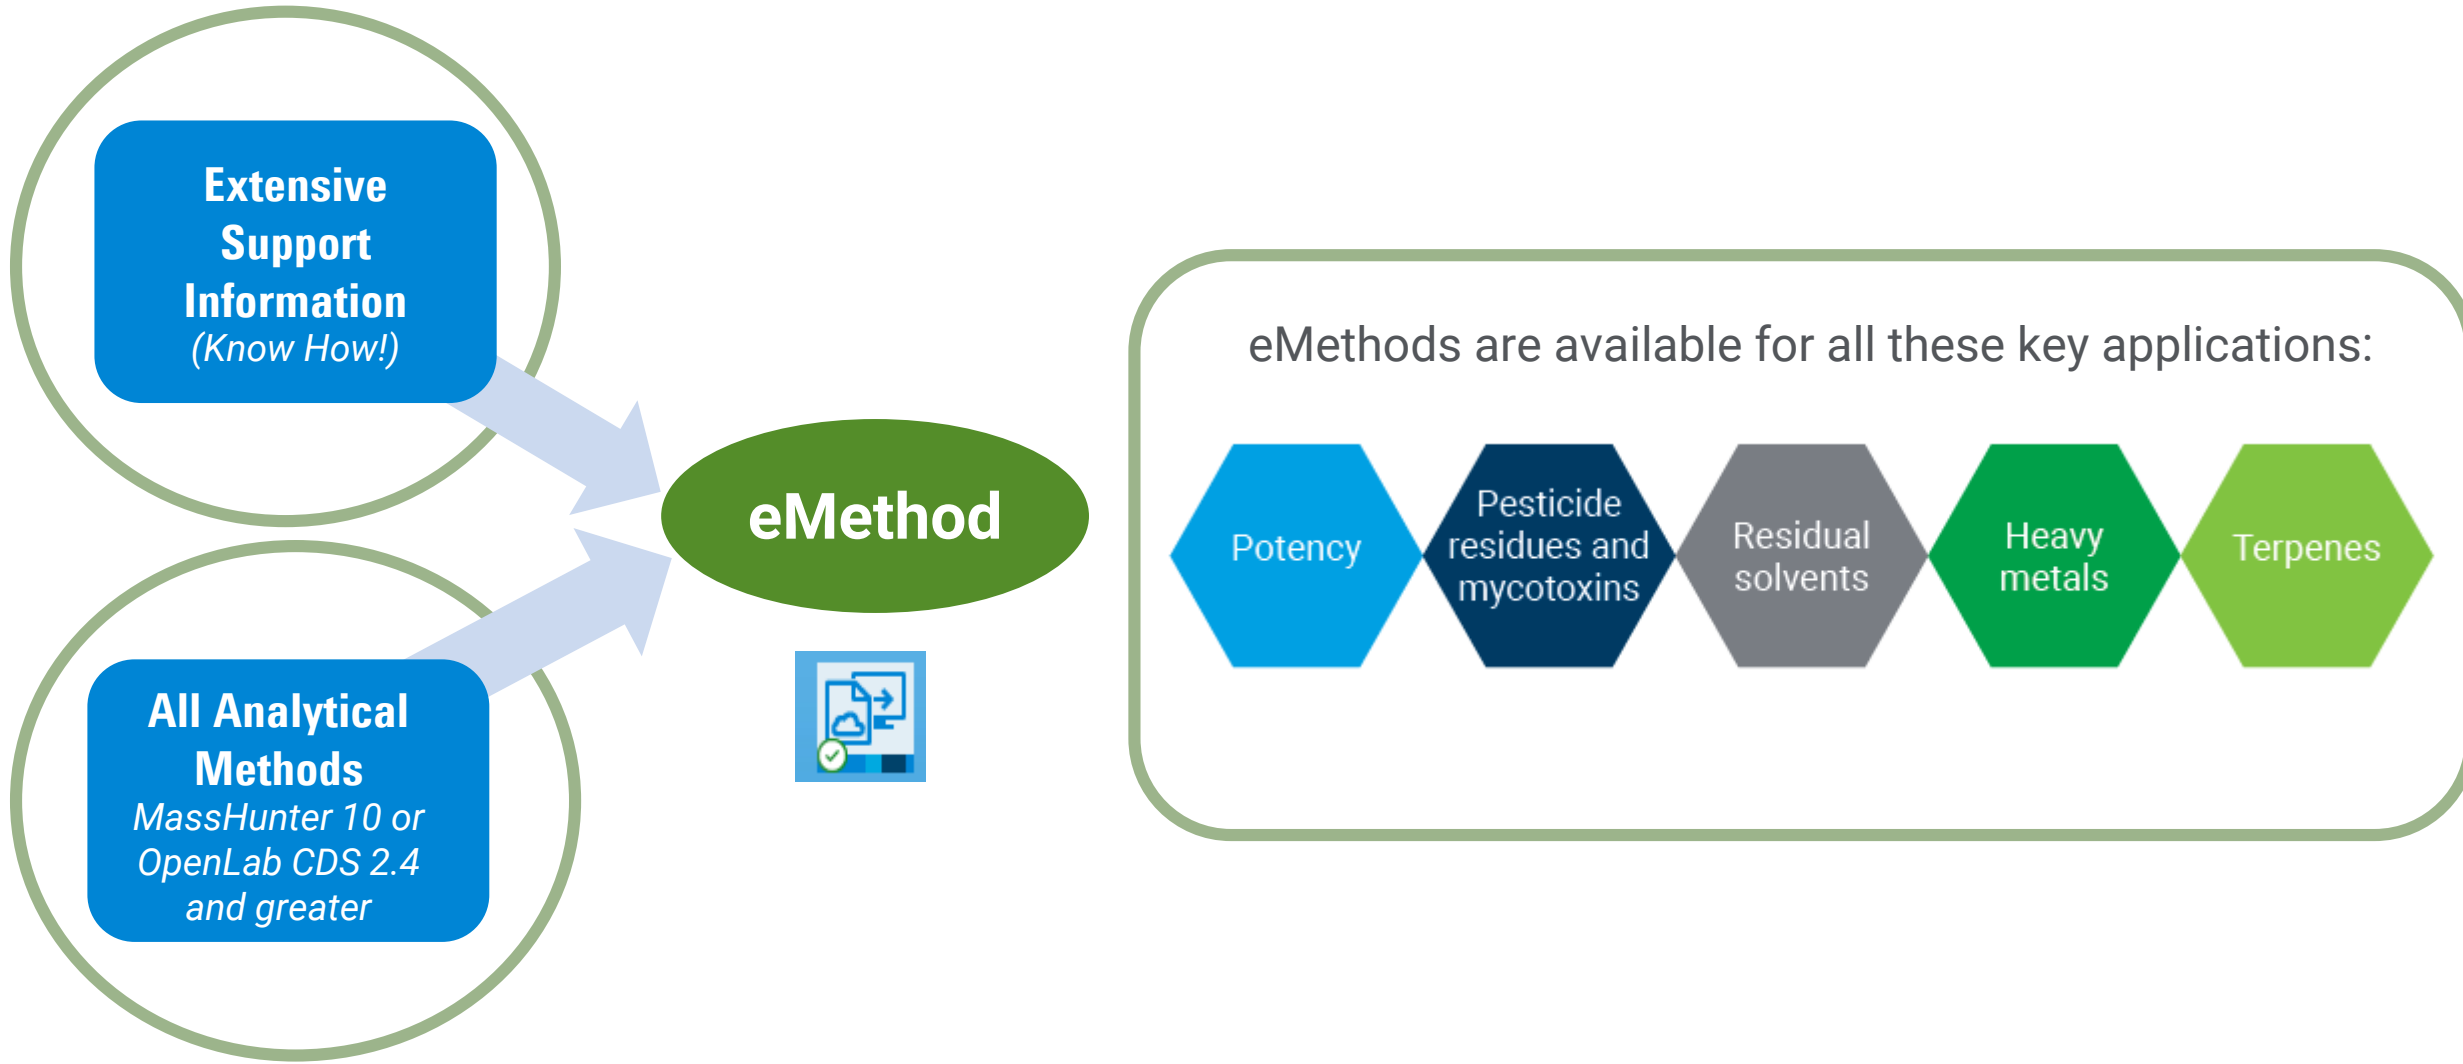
Extensive Support Information
(Know How!)

All Analytical Methods
MassHunter 10 or OpenLab CDS 2.4 and greater

eMethod

eMethods are available for all these key applications:

Potency

Pesticide residues and mycotoxins

Residual solvents

Heavy metals

Terpenes